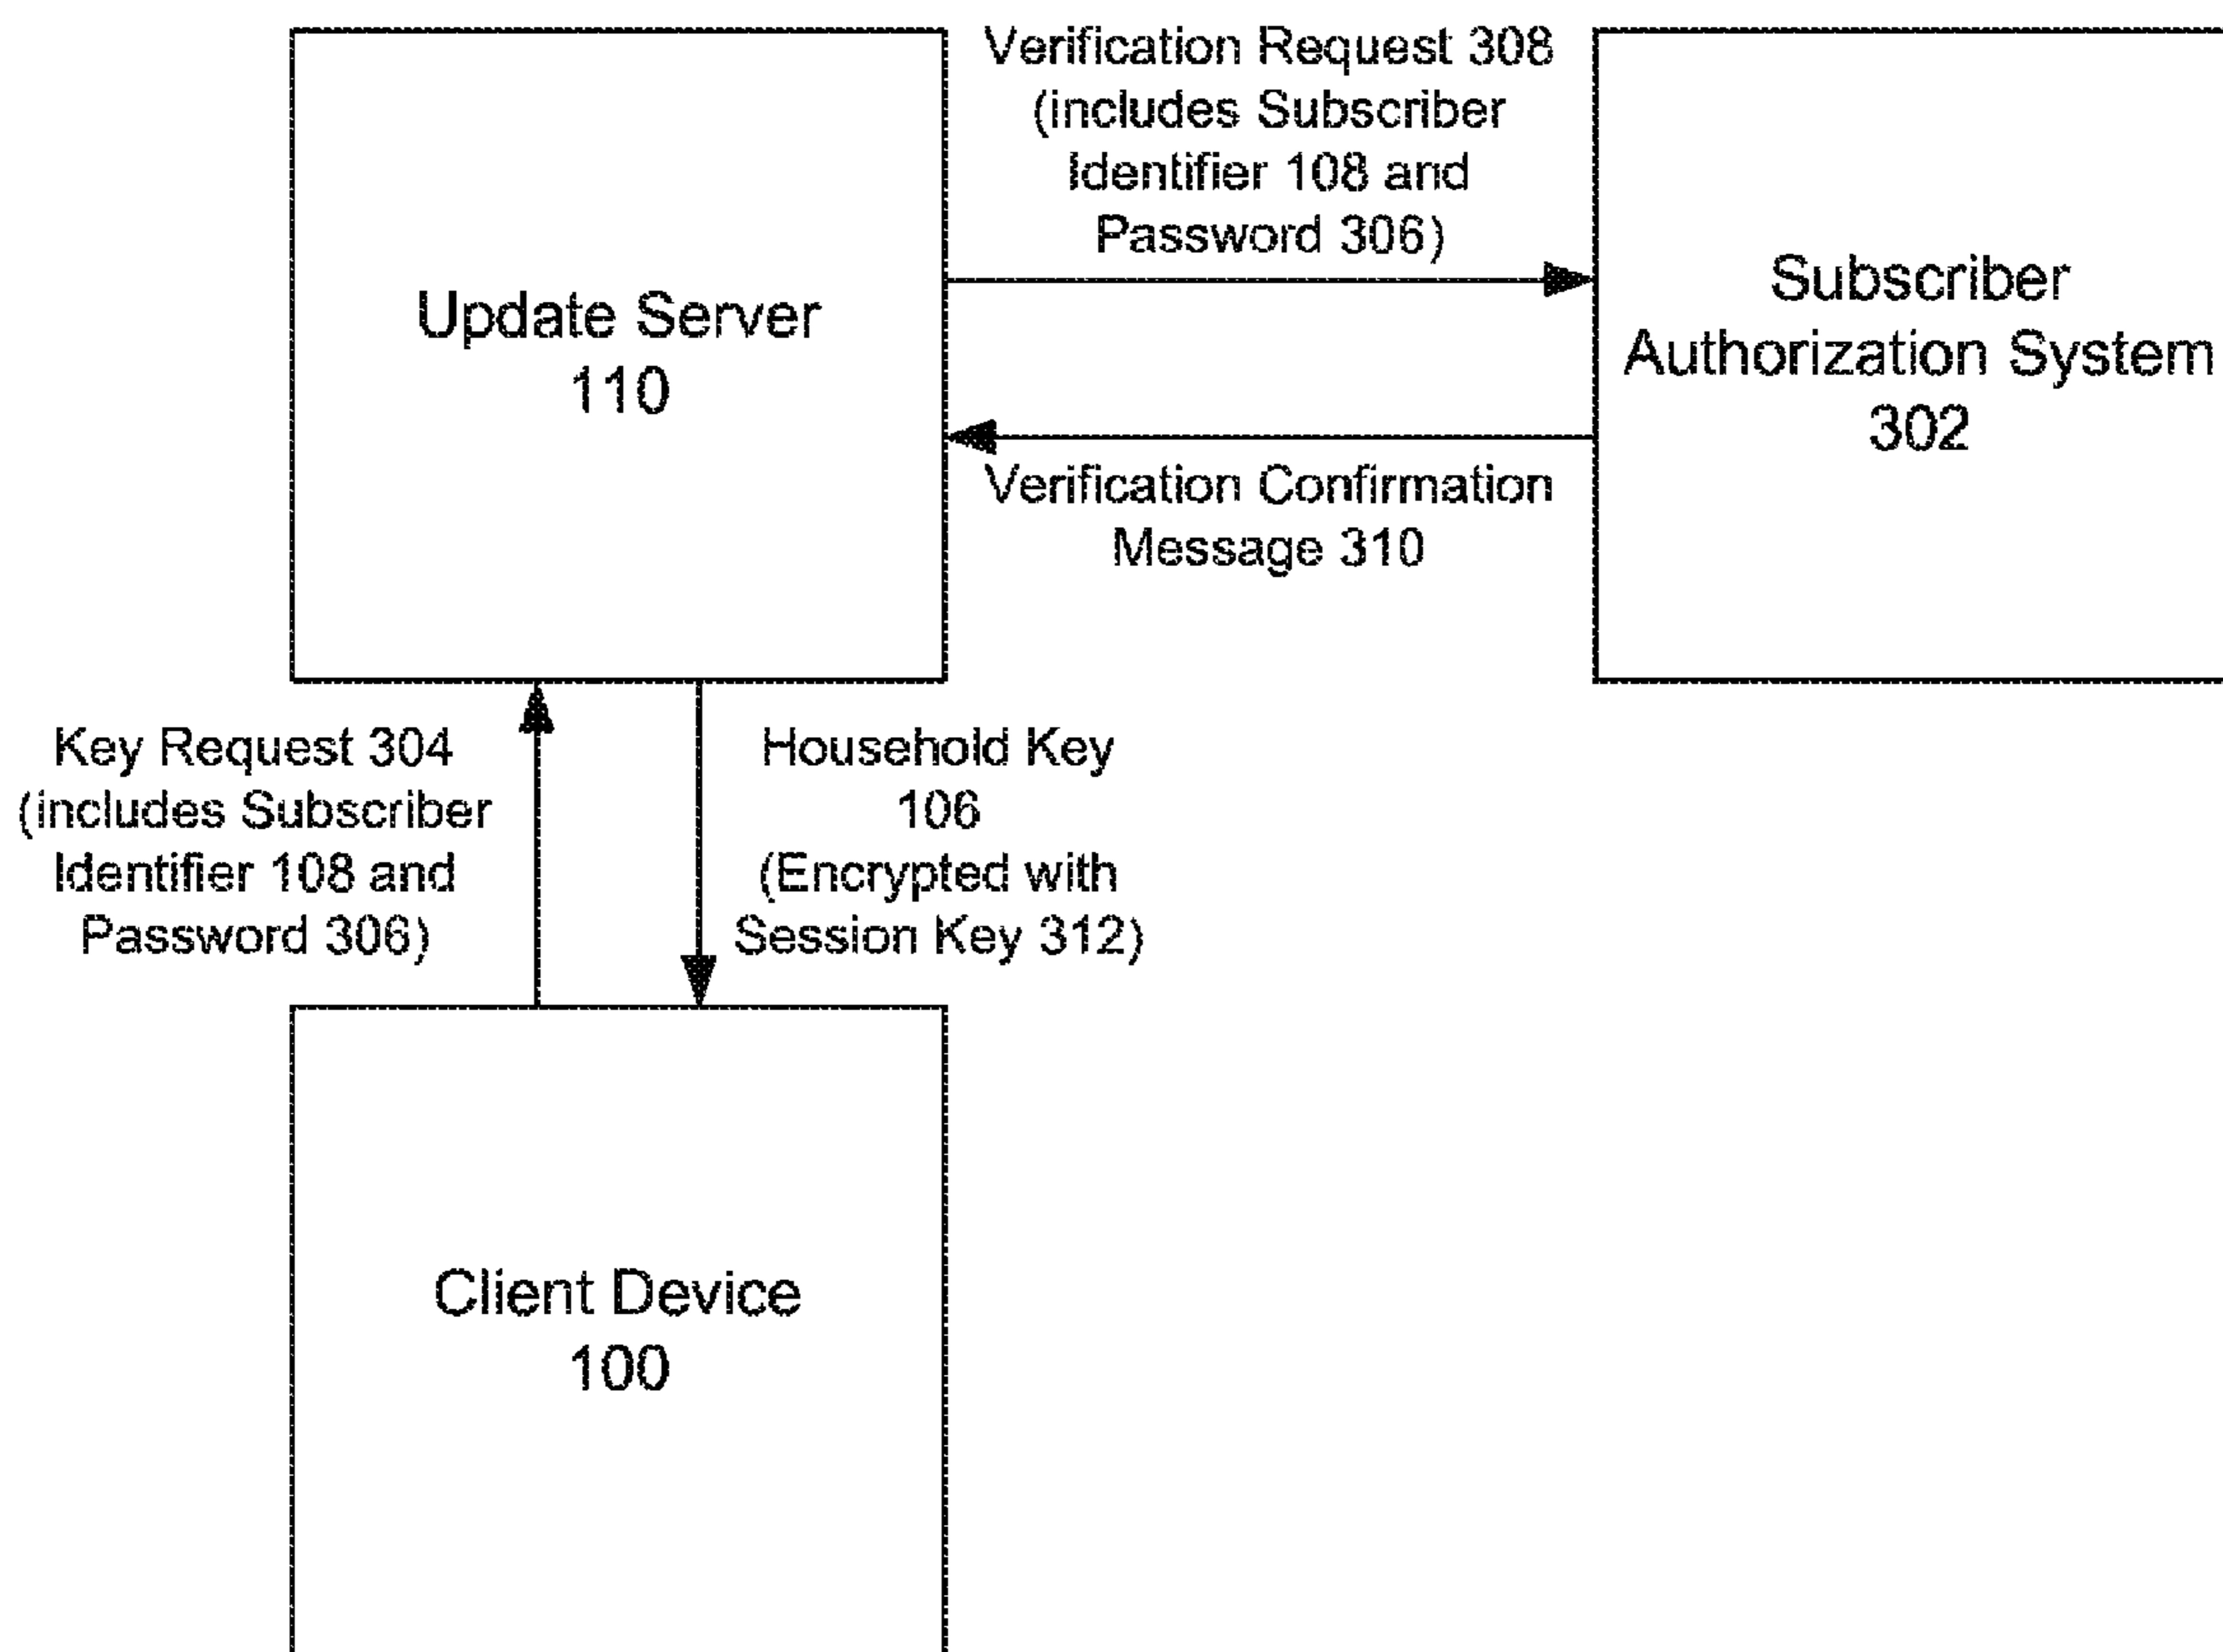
Update Server
110

Verification Request 308
(includes Subscriber Identifier 108 and Password 306)

Subscriber Authorization System
302

Verification Confirmation Message 310

Key Request 304
(includes Subscriber Identifier 108 and Password 306)

Household Key
106
(Encrypted with Session Key 312)

Client Device
100